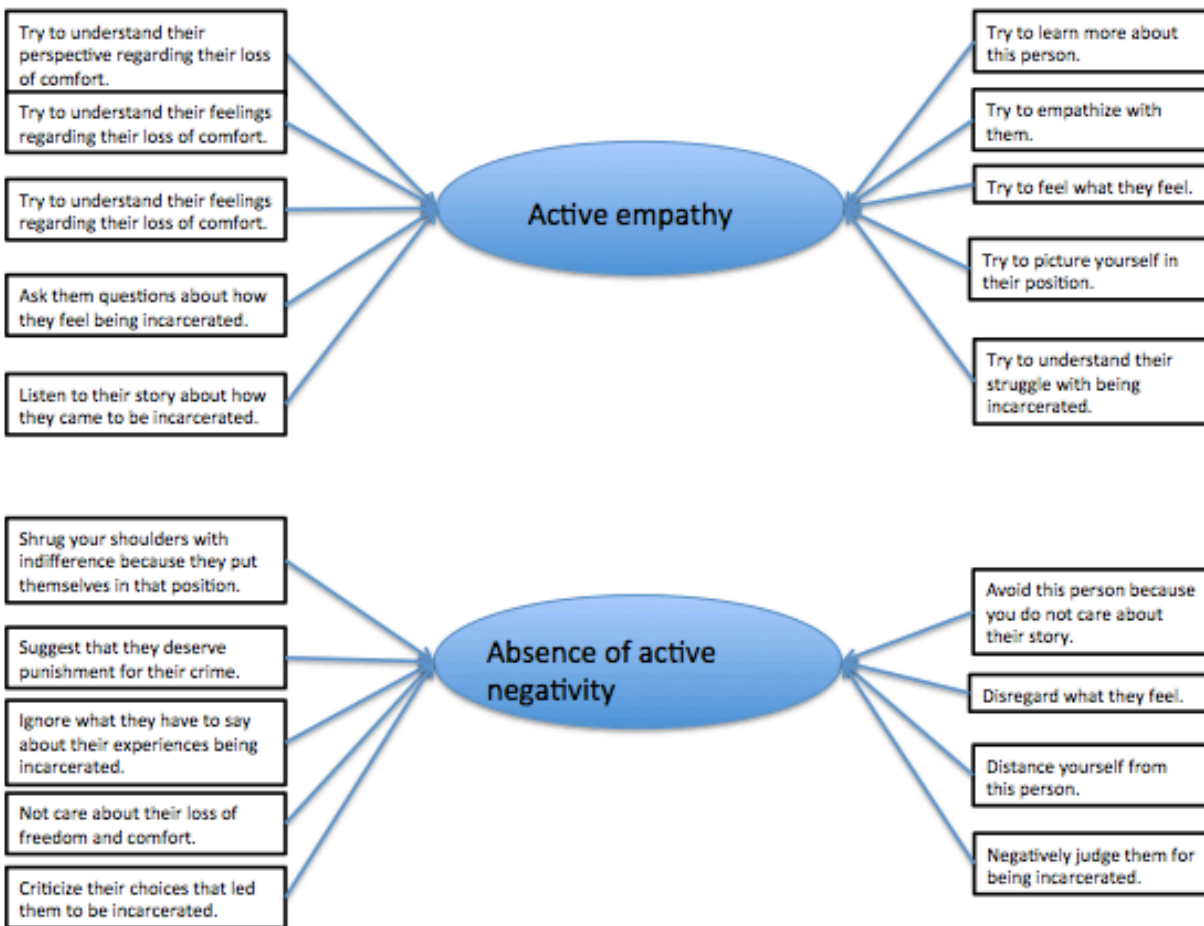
Try to understand their perspective regarding their loss of comfort.

Try to understand their feelings regarding their loss of comfort.

Try to understand their feelings regarding their loss of comfort.

Ask them questions about how they feel being incarcerated.

Listen to their story about how they came to be incarcerated.

Active empathy

Try to learn more about this person.

Try to empathize with them.

Try to feel what they feel.

Try to picture yourself in their position.

Try to understand their struggle with being incarcerated.

Shrug your shoulders with indifference because they put themselves in that position.

Suggest that they deserve punishment for their crime.

Ignore what they have to say about their experiences being incarcerated.

Not care about their loss of freedom and comfort.

Criticize their choices that led them to be incarcerated.

Absence of active negativity

Avoid this person because you do not care about their story.

Disregard what they feel.

Distance yourself from this person.

Negatively judge them for being incarcerated.